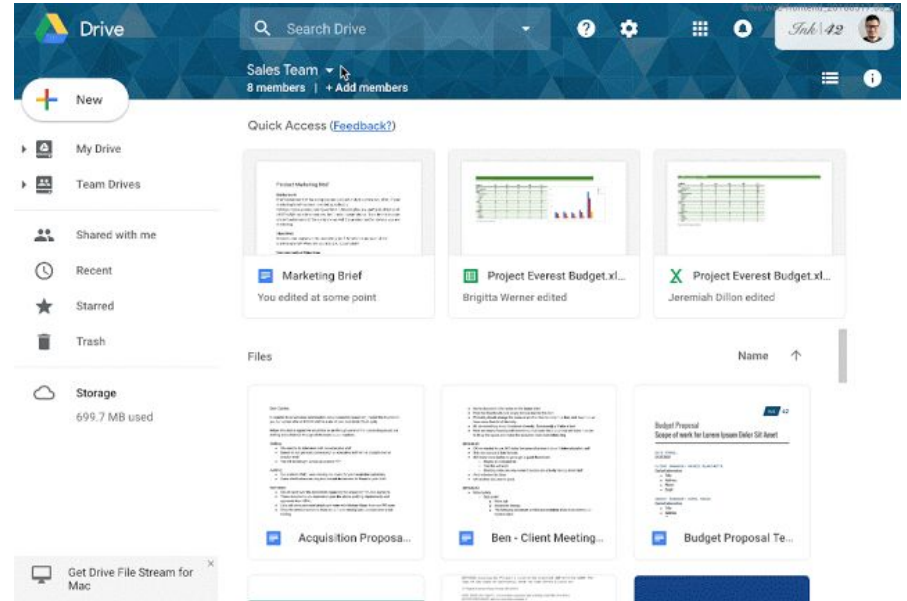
Drive

Search Drive

Ink 42

Sales Team
8 members | + Add members

New

My Drive

Team Drives

Shared with me

Recent

Starred

Trash

Storage
699.7 MB used

Quick Access (Feedback?)

Product Marketing Brief

Marketing Brief
You edited at some point

Project Everest Budget.xl...
Brigitta Werner edited

Project Everest Budget.xl...
Jeremiah Dillon edited

Files

Name

Budget Proposal
Scope of work for Lorem Ipsum Dolor Sit Amet

Acquisition Proposa...

Ben - Client Meeting...

Budget Proposal Te...

Get Drive File Stream for Mac